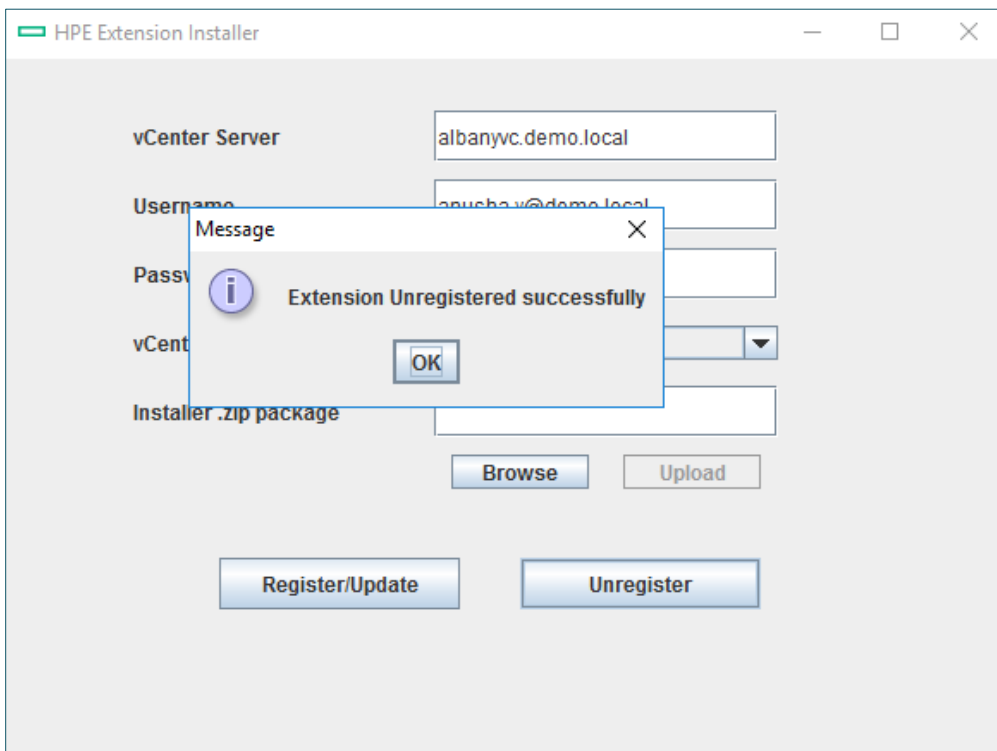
HPE Extension Installer

vCenter Server albanyvc.demo.local

Username anusha.v@demo.local

Passw

vCent

Installer .zip package

Browse Upload

Register/Update Unregister

Message

Extension Unregistered successfully

OK